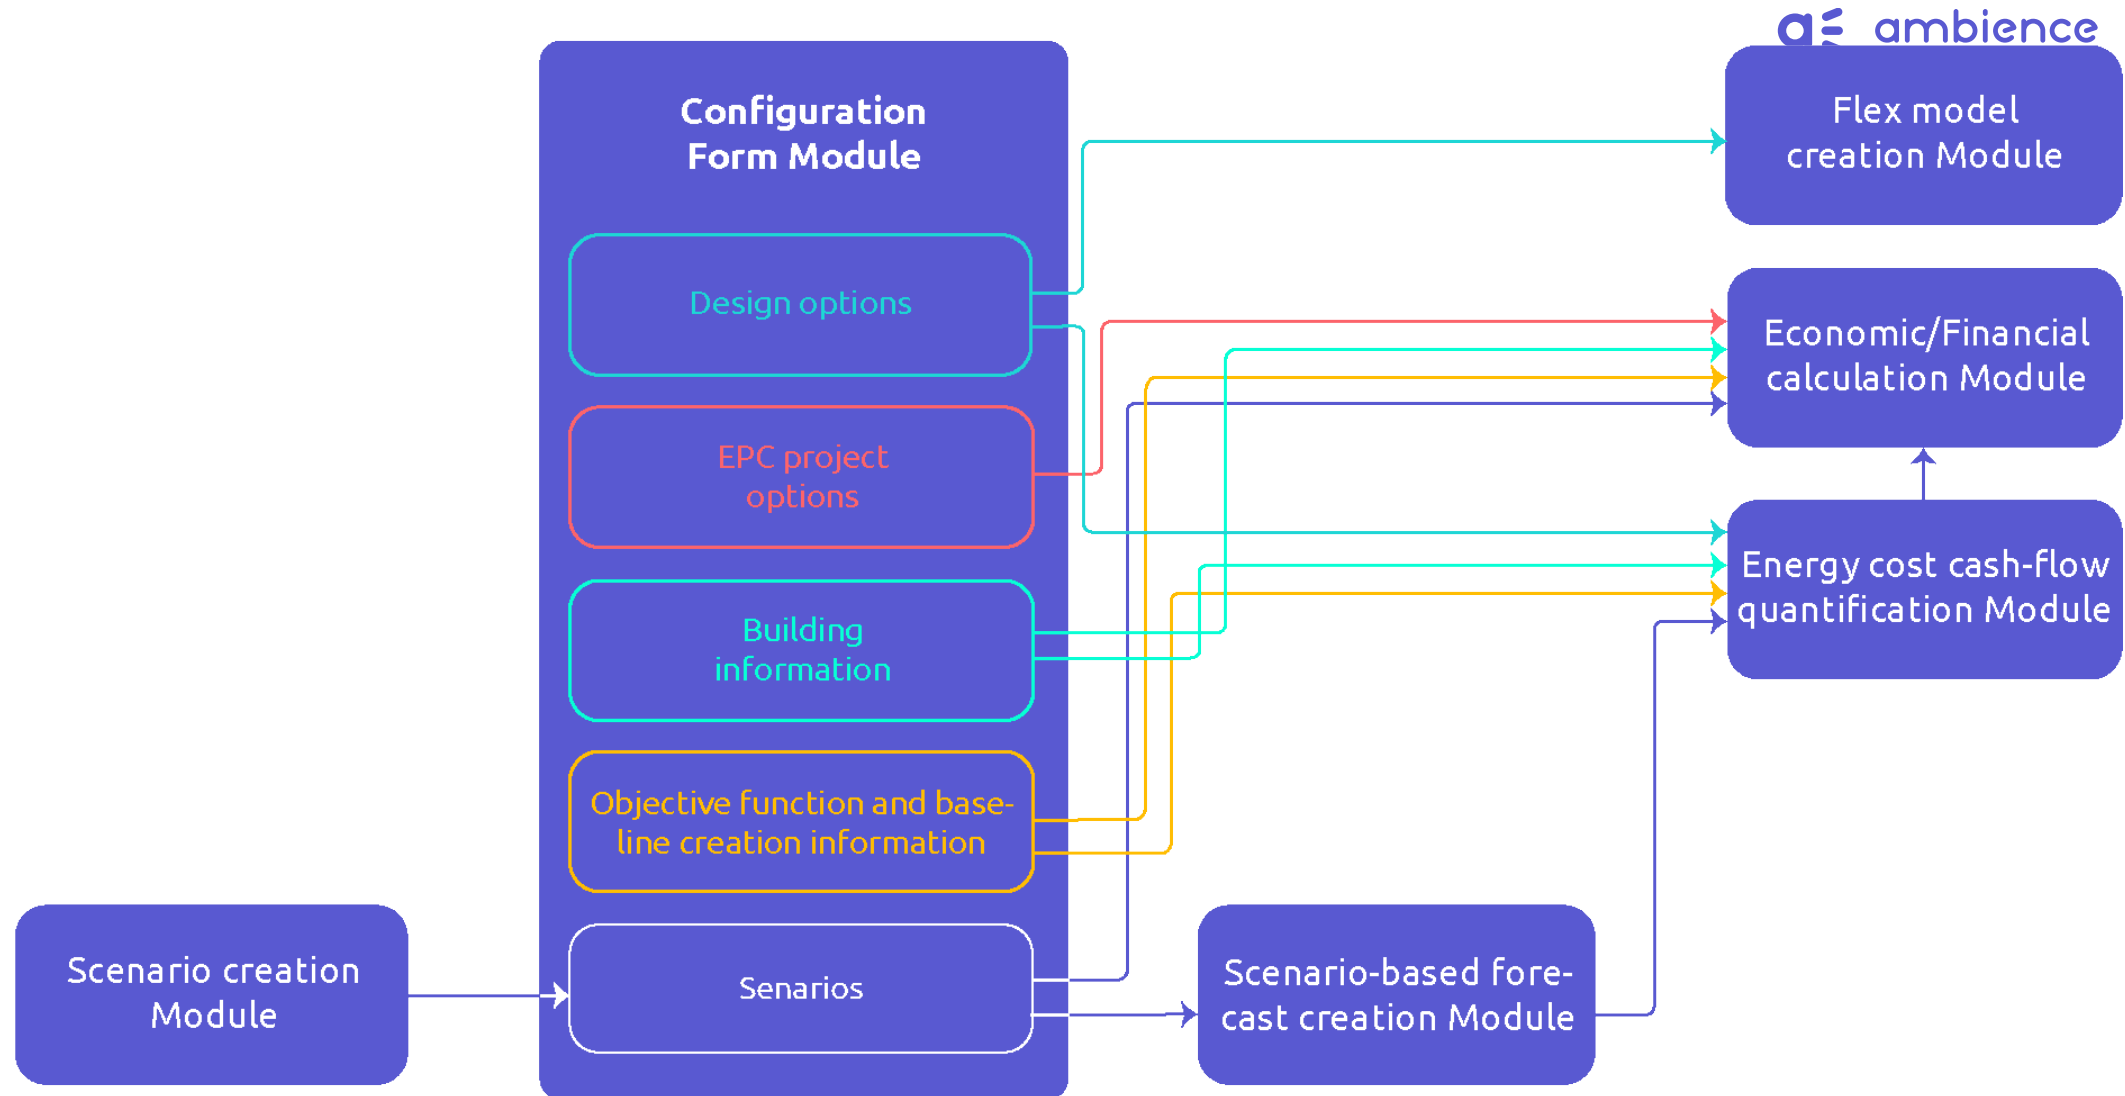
ambience

Configuration Form Module

Design options

EPC project options

Building information

Objective function and baseline creation information

Senarios

Scenario creation Module

Flex model creation Module

Economic/Financial calculation Module

Energy cost cash-flow quantification Module

Scenario-based forecast creation Module